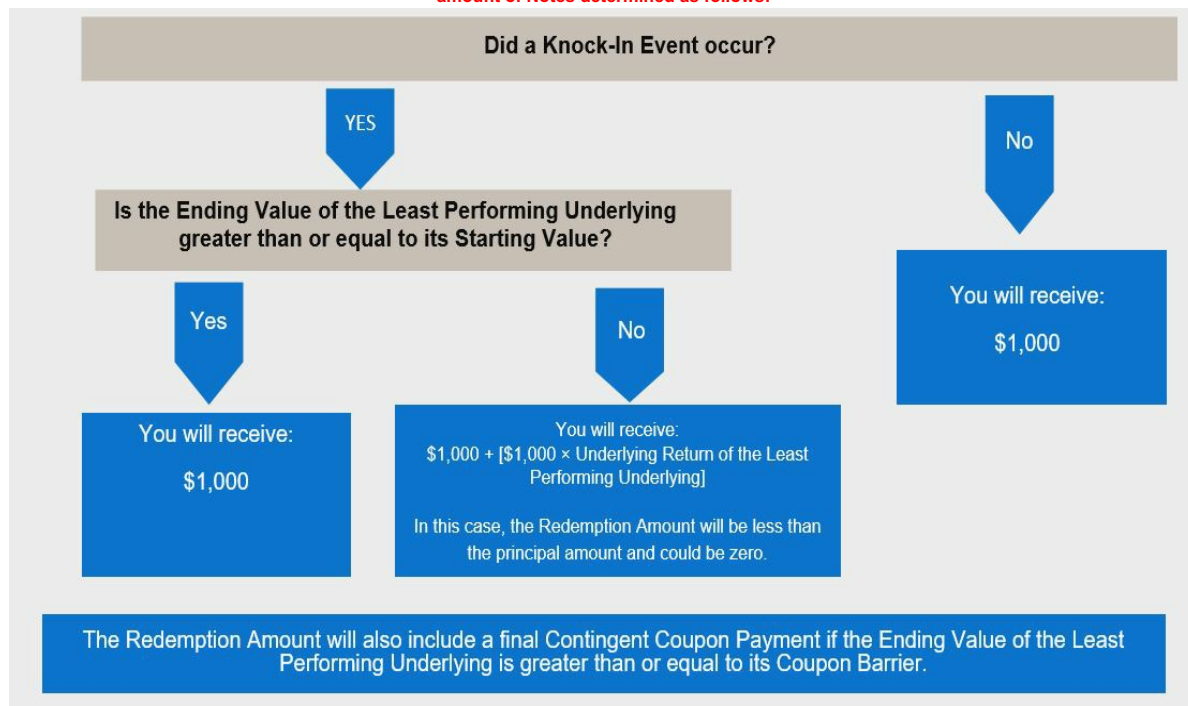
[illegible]

Did a Knock-In Event occur?

YES

No

Is the Ending Value of the Least Performing Underlying greater than or equal to its Starting Value?

You will receive:

$1,000

Yes

No

You will receive:

$1,000

You will receive:
$1,000 + [$1,000 × Underlying Return of the Least Performing Underlying]

In this case, the Redemption Amount will be less than the principal amount and could be zero.

The Redemption Amount will also include a final Contingent Coupon Payment if the Ending Value of the Least Performing Underlying is greater than or equal to its Coupon Barrier.